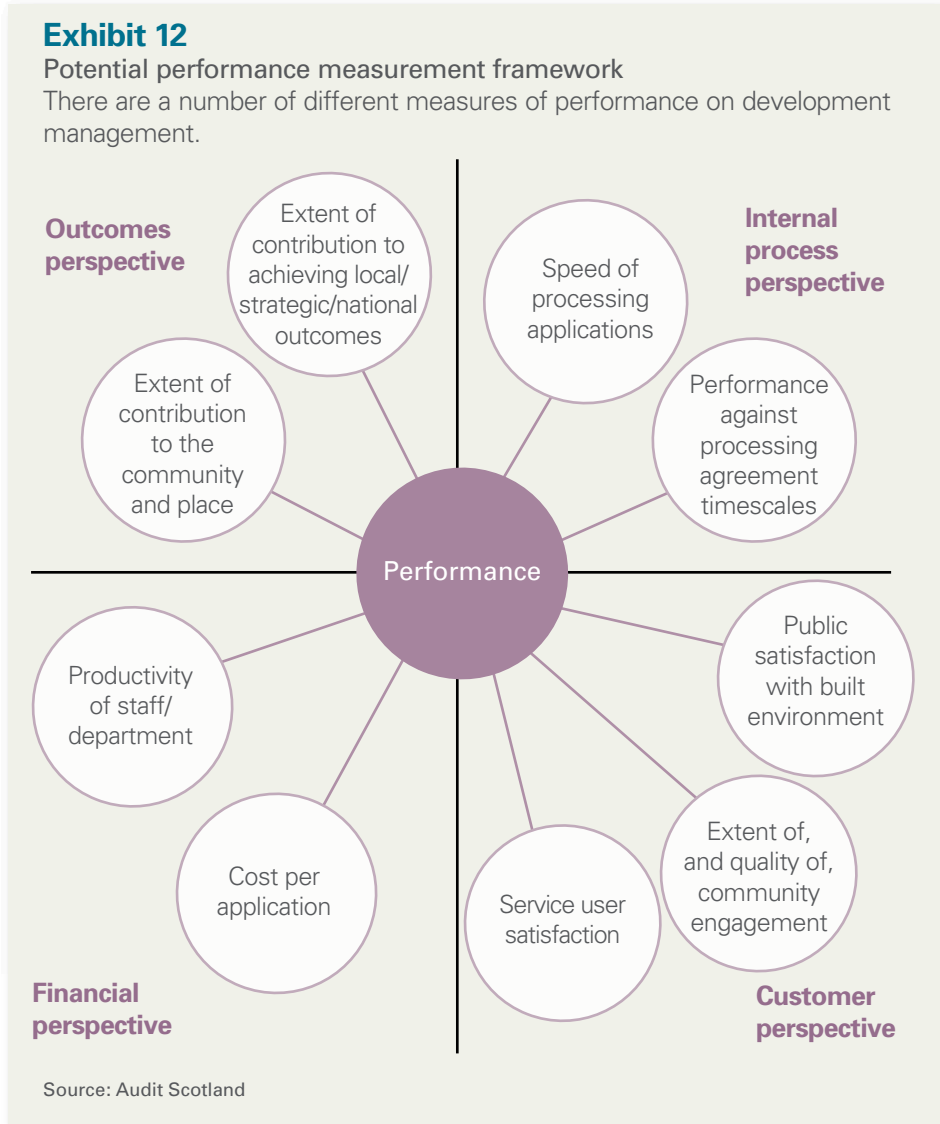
Exhibit 12
Potential performance measurement framework
There are a number of different measures of performance on development management.

Outcomes perspective

Extent of contribution to achieving local/ strategic/national outcomes

Extent of contribution to the community and place

Internal process perspective

Speed of processing applications

Performance against processing agreement timescales

Performance

Productivity of staff/ department

Cost per application

Public satisfaction with built environment

Extent of, and quality of, community engagement

Service user satisfaction

Financial perspective

Customer perspective

Source: Audit Scotland